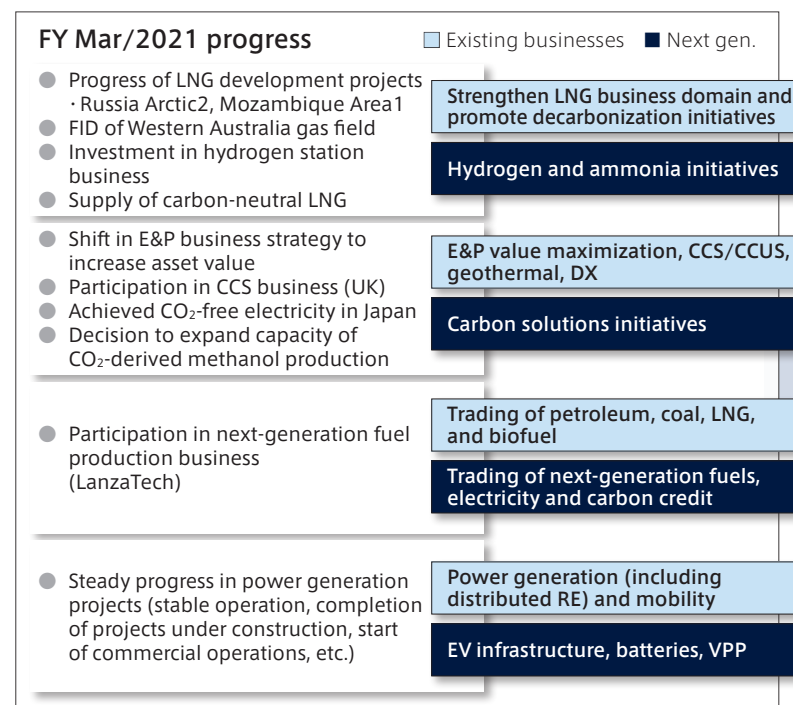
FY Mar/2021 progress

Existing businesses ■ Next gen.

- Progress of LNG development projects ・Russia Arctic2, Mozambique Area1
- FID of Western Australia gas field
- Investment in hydrogen station business
- Supply of carbon-neutral LNG

Strengthen LNG business domain and promote decarbonization initiatives

Hydrogen and ammonia initiatives

- Shift in E&P business strategy to increase asset value
- Participation in CCS business (UK)
- Achieved $CO_2$-free electricity in Japan
- Decision to expand capacity of $CO_2$-derived methanol production

E&P value maximization, CCS/CCUS, geothermal, DX

Carbon solutions initiatives

- Participation in next-generation fuel production business (LanzaTech)

Trading of petroleum, coal, LNG, and biofuel

Trading of next-generation fuels, electricity and carbon credit

- Steady progress in power generation projects (stable operation, completion of projects under construction, start of commercial operations, etc.)

Power generation (including distributed RE) and mobility

EV infrastructure, batteries, VPP